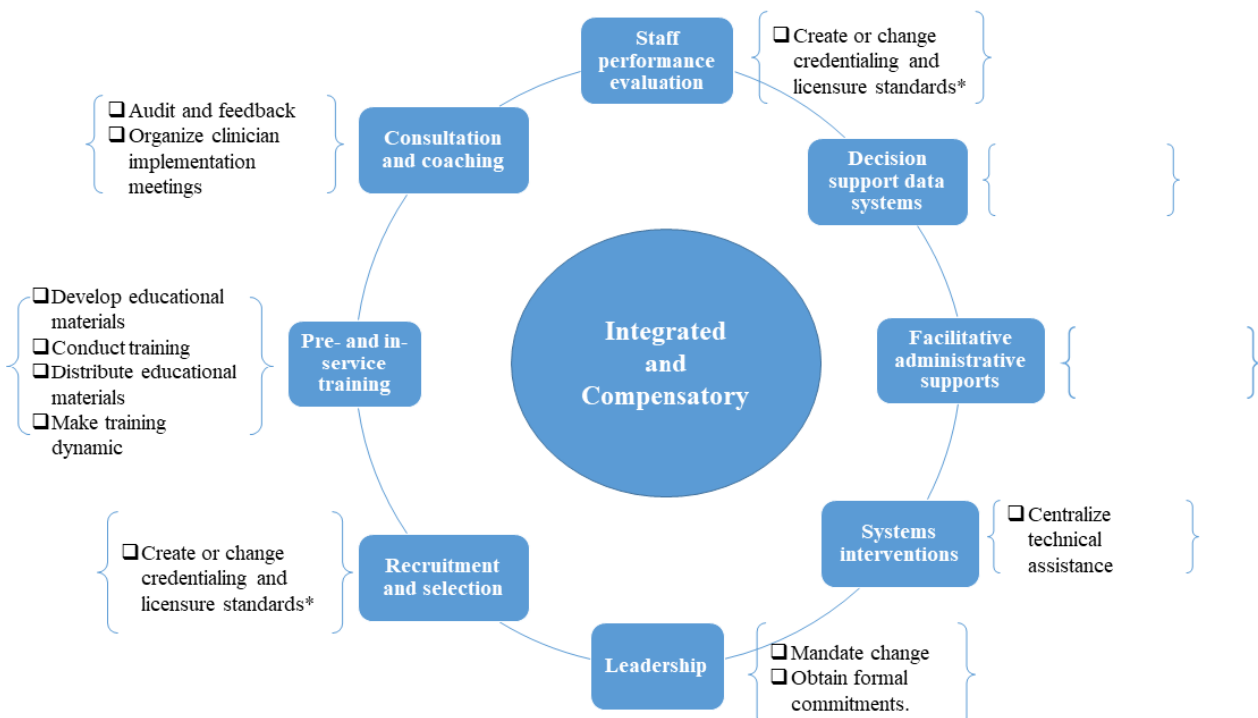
Staff performance evaluation

❑ Create or change credentialing and licensure standards*

❑ Audit and feedback
❑ Organize clinician implementation meetings

Consultation and coaching

Decision support data systems

Integrated and Compensatory

❑ Develop educational materials
❑ Conduct training
❑ Distribute educational materials
❑ Make training dynamic

Pre- and in-service training

Facilitative administrative supports

Systems interventions

❑ Centralize technical assistance

❑ Create or change credentialing and licensure standards*

Recruitment and selection

Leadership

❑ Mandate change
❑ Obtain formal commitments.